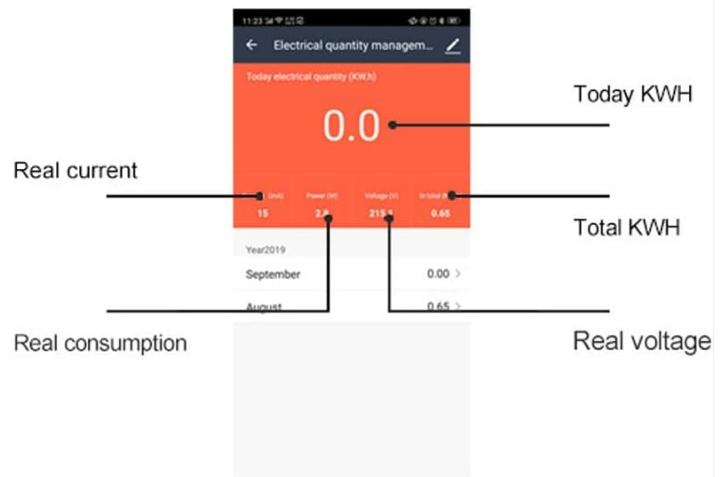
11:23

Electrical quantity managem...

Today electrical quantity (KWh)

0.0

Today KWH

Real current

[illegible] (mA) 15

Power (W) 2.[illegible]

Voltage (V) 215.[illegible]

In total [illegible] 0.65

Total KWH

Year2019

September 0.00 >

August 0.65 >

Real consumption

Real voltage